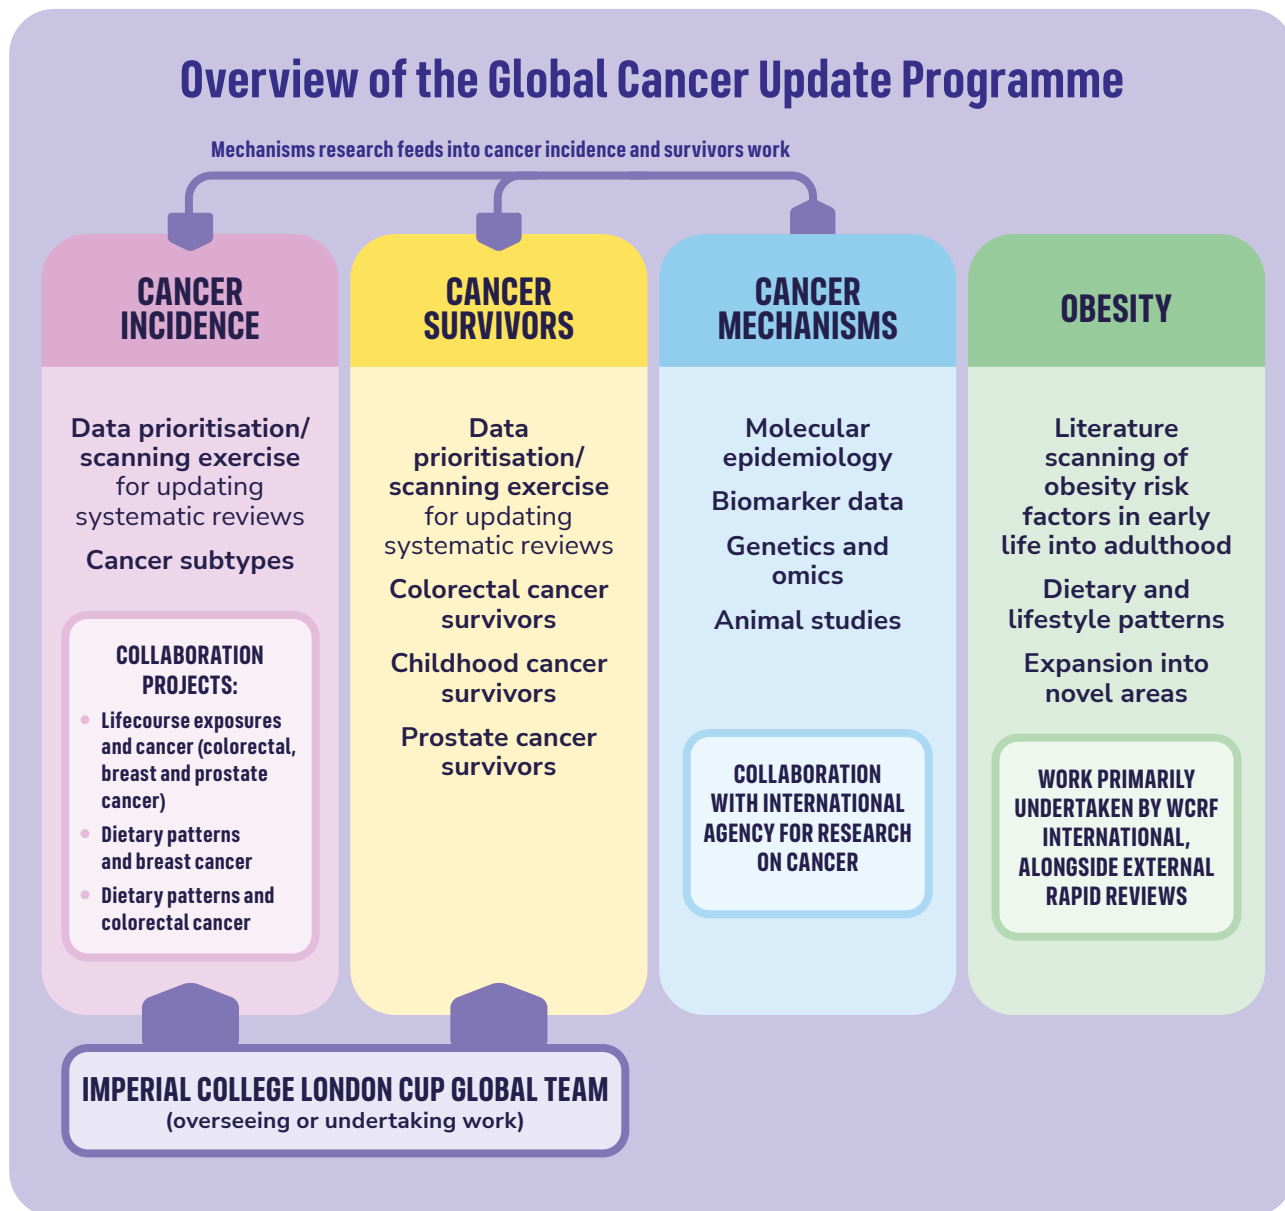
Overview of the Global Cancer Update Programme

Mechanisms research feeds into cancer incidence and survivors work

CANCER INCIDENCE

Data prioritisation/ scanning exercise for updating systematic reviews

Cancer subtypes

COLLABORATION PROJECTS:

- Lifecourse exposures and cancer (colorectal, breast and prostate cancer)
- Dietary patterns and breast cancer
- Dietary patterns and colorectal cancer

CANCER SURVIVORS

Data prioritisation/ scanning exercise for updating systematic reviews

Colorectal cancer survivors

Childhood cancer survivors

Prostate cancer survivors

CANCER MECHANISMS

Molecular epidemiology

Biomarker data

Genetics and omics

Animal studies

COLLABORATION WITH INTERNATIONAL AGENCY FOR RESEARCH ON CANCER

OBESITY

Literature scanning of obesity risk factors in early life into adulthood

Dietary and lifestyle patterns

Expansion into novel areas

WORK PRIMARILY UNDERTAKEN BY WCRF INTERNATIONAL, ALONGSIDE EXTERNAL RAPID REVIEWS

IMPERIAL COLLEGE LONDON CUP GLOBAL TEAM
(overseeing or undertaking work)